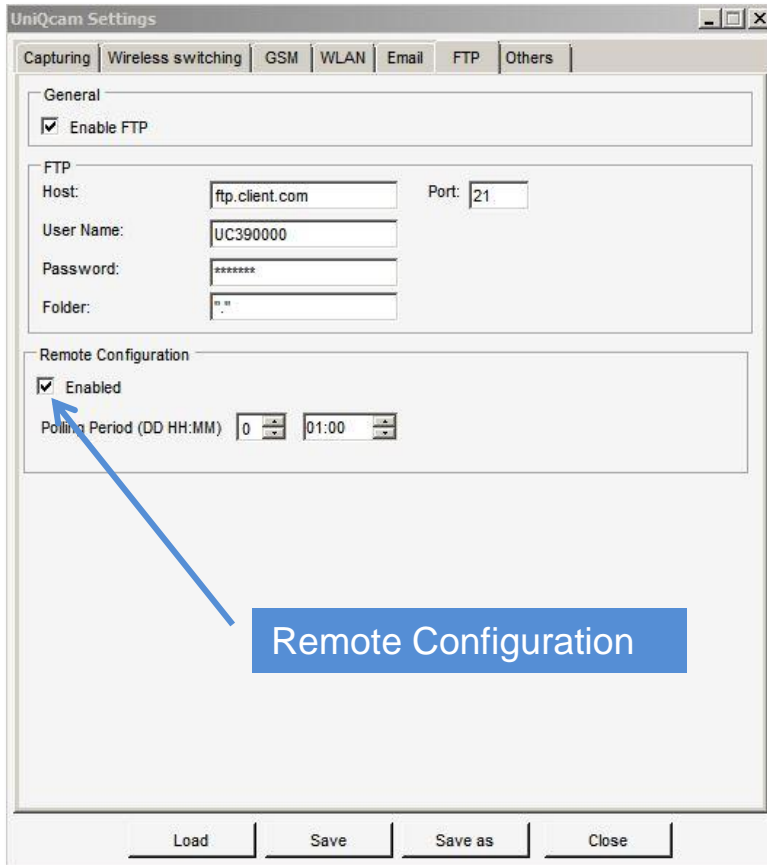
UniQcam Settings

Capturing | Wireless switching | GSM | WLAN | Email | FTP | Others

General

☑ Enable FTP

FTP

Host: ftp.client.com

Port: 21

User Name: UC390000

Password: *******

Folder: "."

Remote Configuration

☑ Enabled

Polling Period (DD HH:MM) 0 01:00

Remote Configuration

Load

Save

Save as

Close